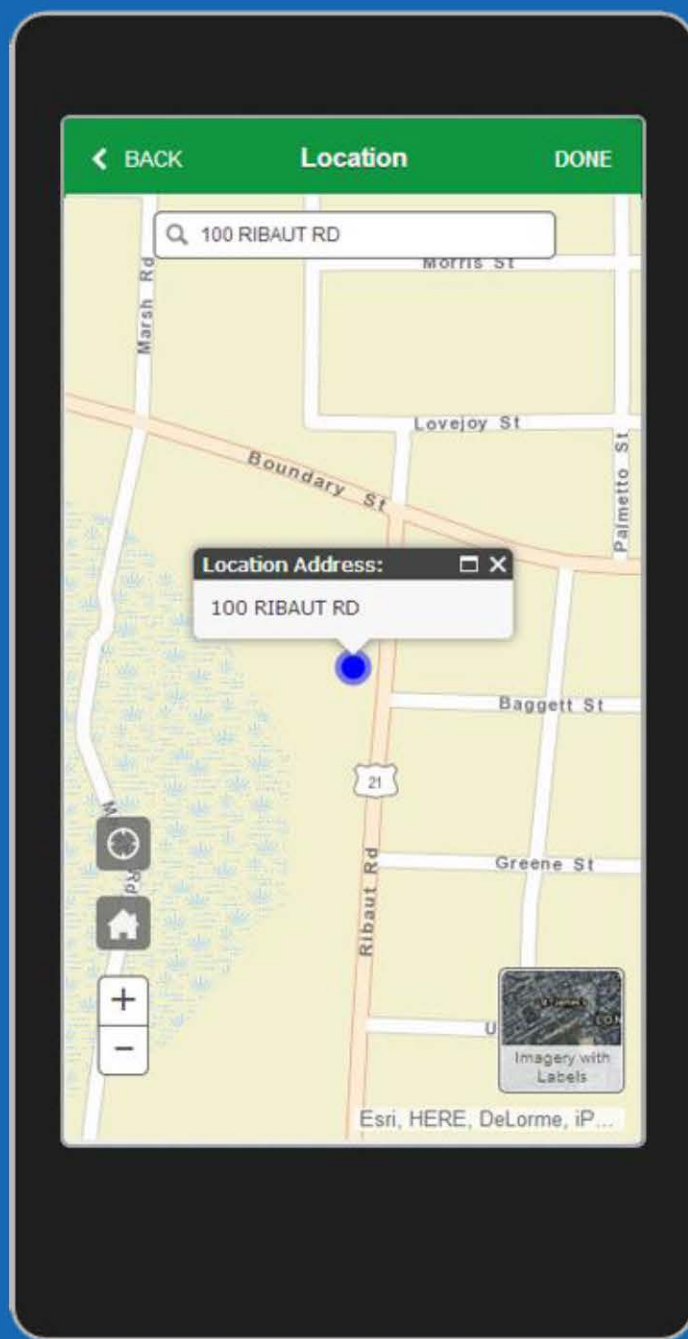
BACK
Location
DONE

100 RIBAUT RD

Morris St
Marsh Rd
Lovejoy St
Boundary St
Palmetto St

Location Address:
100 RIBAUT RD

Baggett St
21
Greene St
Ribaut Rd
M
Rd
U

+
−

Imagery with Labels

Esri, HERE, DeLorme, iP...